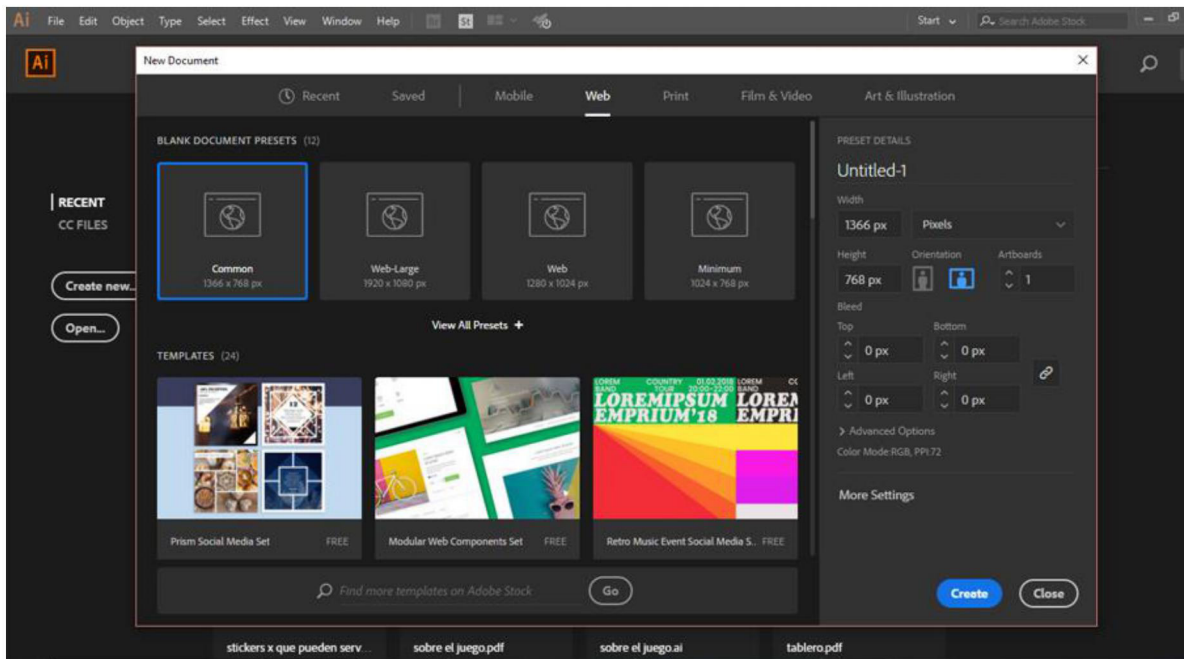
Ai File Edit Object Type Select Effect View Window Help St

Start Search Adobe Stock

Ai

RECENT
CC FILES

Create new...
Open...

New Document

Recent Saved Mobile Web Print Film & Video Art & Illustration

BLANK DOCUMENT PRESETS (12)

Common
1366 x 768 px

Web-Large
1920 x 1080 px

Web
1280 x 1024 px

Minimum
1024 x 768 px

View All Presets +

TEMPLATES (24)

LOREM BAND COUNTRY TOUR 01.02.2018 20:00-22:00 LOREM BAND
LOREMIPSUM LOREM
EMPRIUM'18 EMPRI

Prism Social Media Set FREE
Modular Web Components Set FREE
Retro Music Event Social Media S... FREE

Find more templates on Adobe Stock
Go

PRESET DETAILS
Untitled-1
Width
1366 px
Pixels
Height
768 px
Orientation
Artboards
1
Bleed
Top
0 px
Bottom
0 px
Left
0 px
Right
0 px
> Advanced Options
Color Mode:RGB, PPI:72
More Settings

Create
Close

stickers x que pueden serv...
sobre el juego.pdf
sobre el juego.ai
tablero.pdf